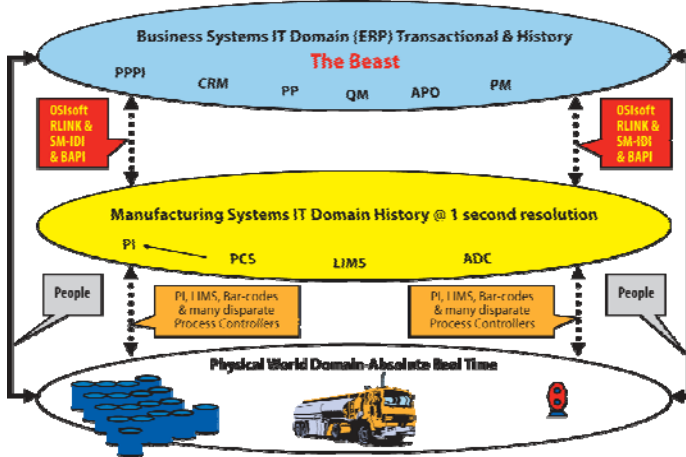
Business Systems IT Domain (ERP) Transactional & History

The Beast

PPPI

CRM

PP

QM

APO

PM

OSIsoft RLINK & SM-IDI & BAPI

OSIsoft RLINK & SM-IDI & BAPI

Manufacturing Systems IT Domain History @ 1 second resolution

PI

PCS

LIMS

ADC

People

PI, LIMS, Bar-codes & many disparate Process Controllers

PI, LIMS, Bar-codes & many disparate Process Controllers

People

Physical World Domain-Absolute Real Time